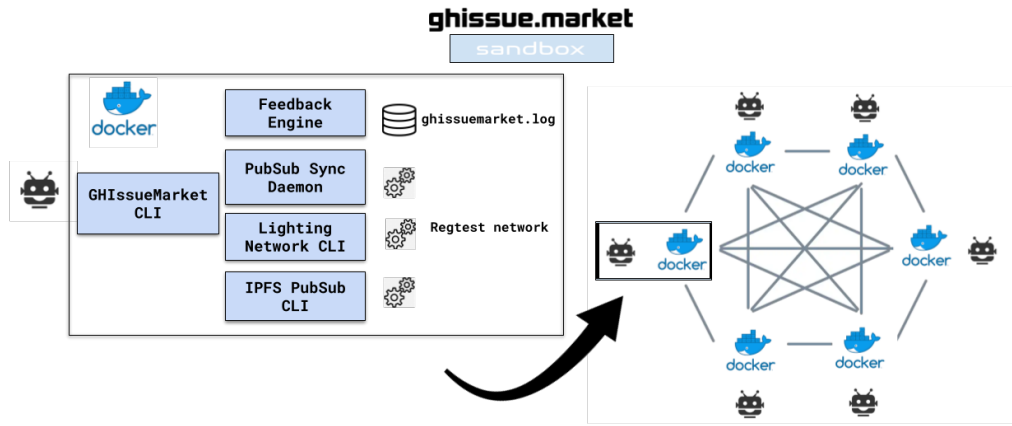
ghissue.market

sandbox

docker

Feedback Engine

ghissuemarket.log

GHIssueMarket CLI

PubSub Sync Daemon

Lighting Network CLI

Regtest network

IPFS PubSub CLI

docker

docker

docker

docker

docker

docker

docker